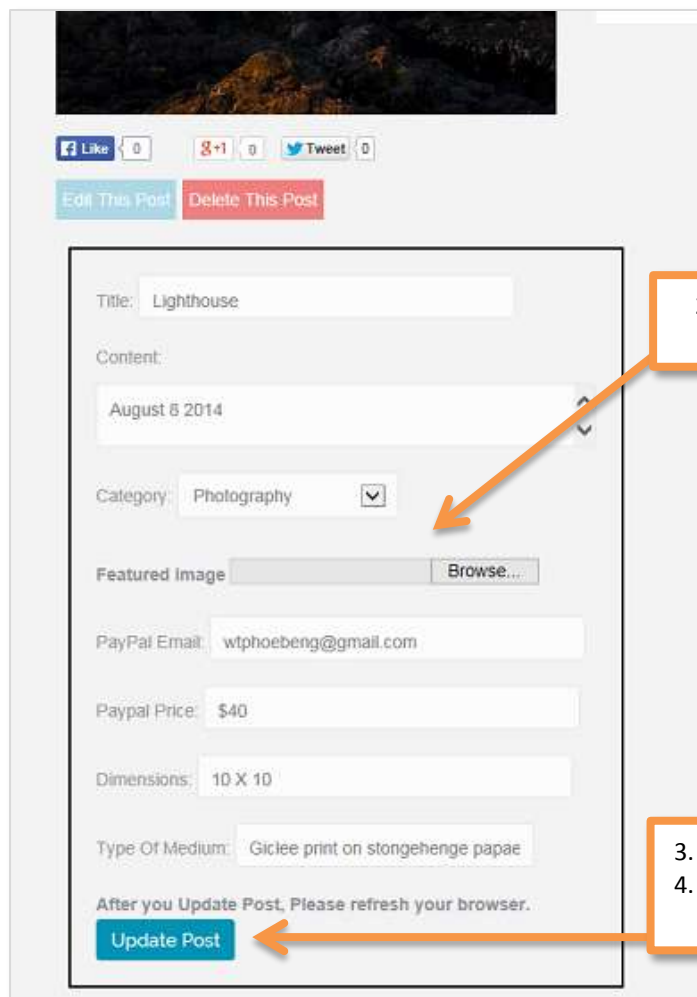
Like 0 8+1 0 Tweet 0

Edit This Post Delete This Post

Title: Lighthouse

Content:

August 8 2014

Category: Photography

Featured Image Browse...

PayPal Email: wtphoebeng@gmail.com

Paypal Price: $40

Dimensions: 10 X 10

Type Of Medium: Giclee print on stongehenge papae

After you Update Post, Please refresh your browser.

Update Post

2

3.
4.